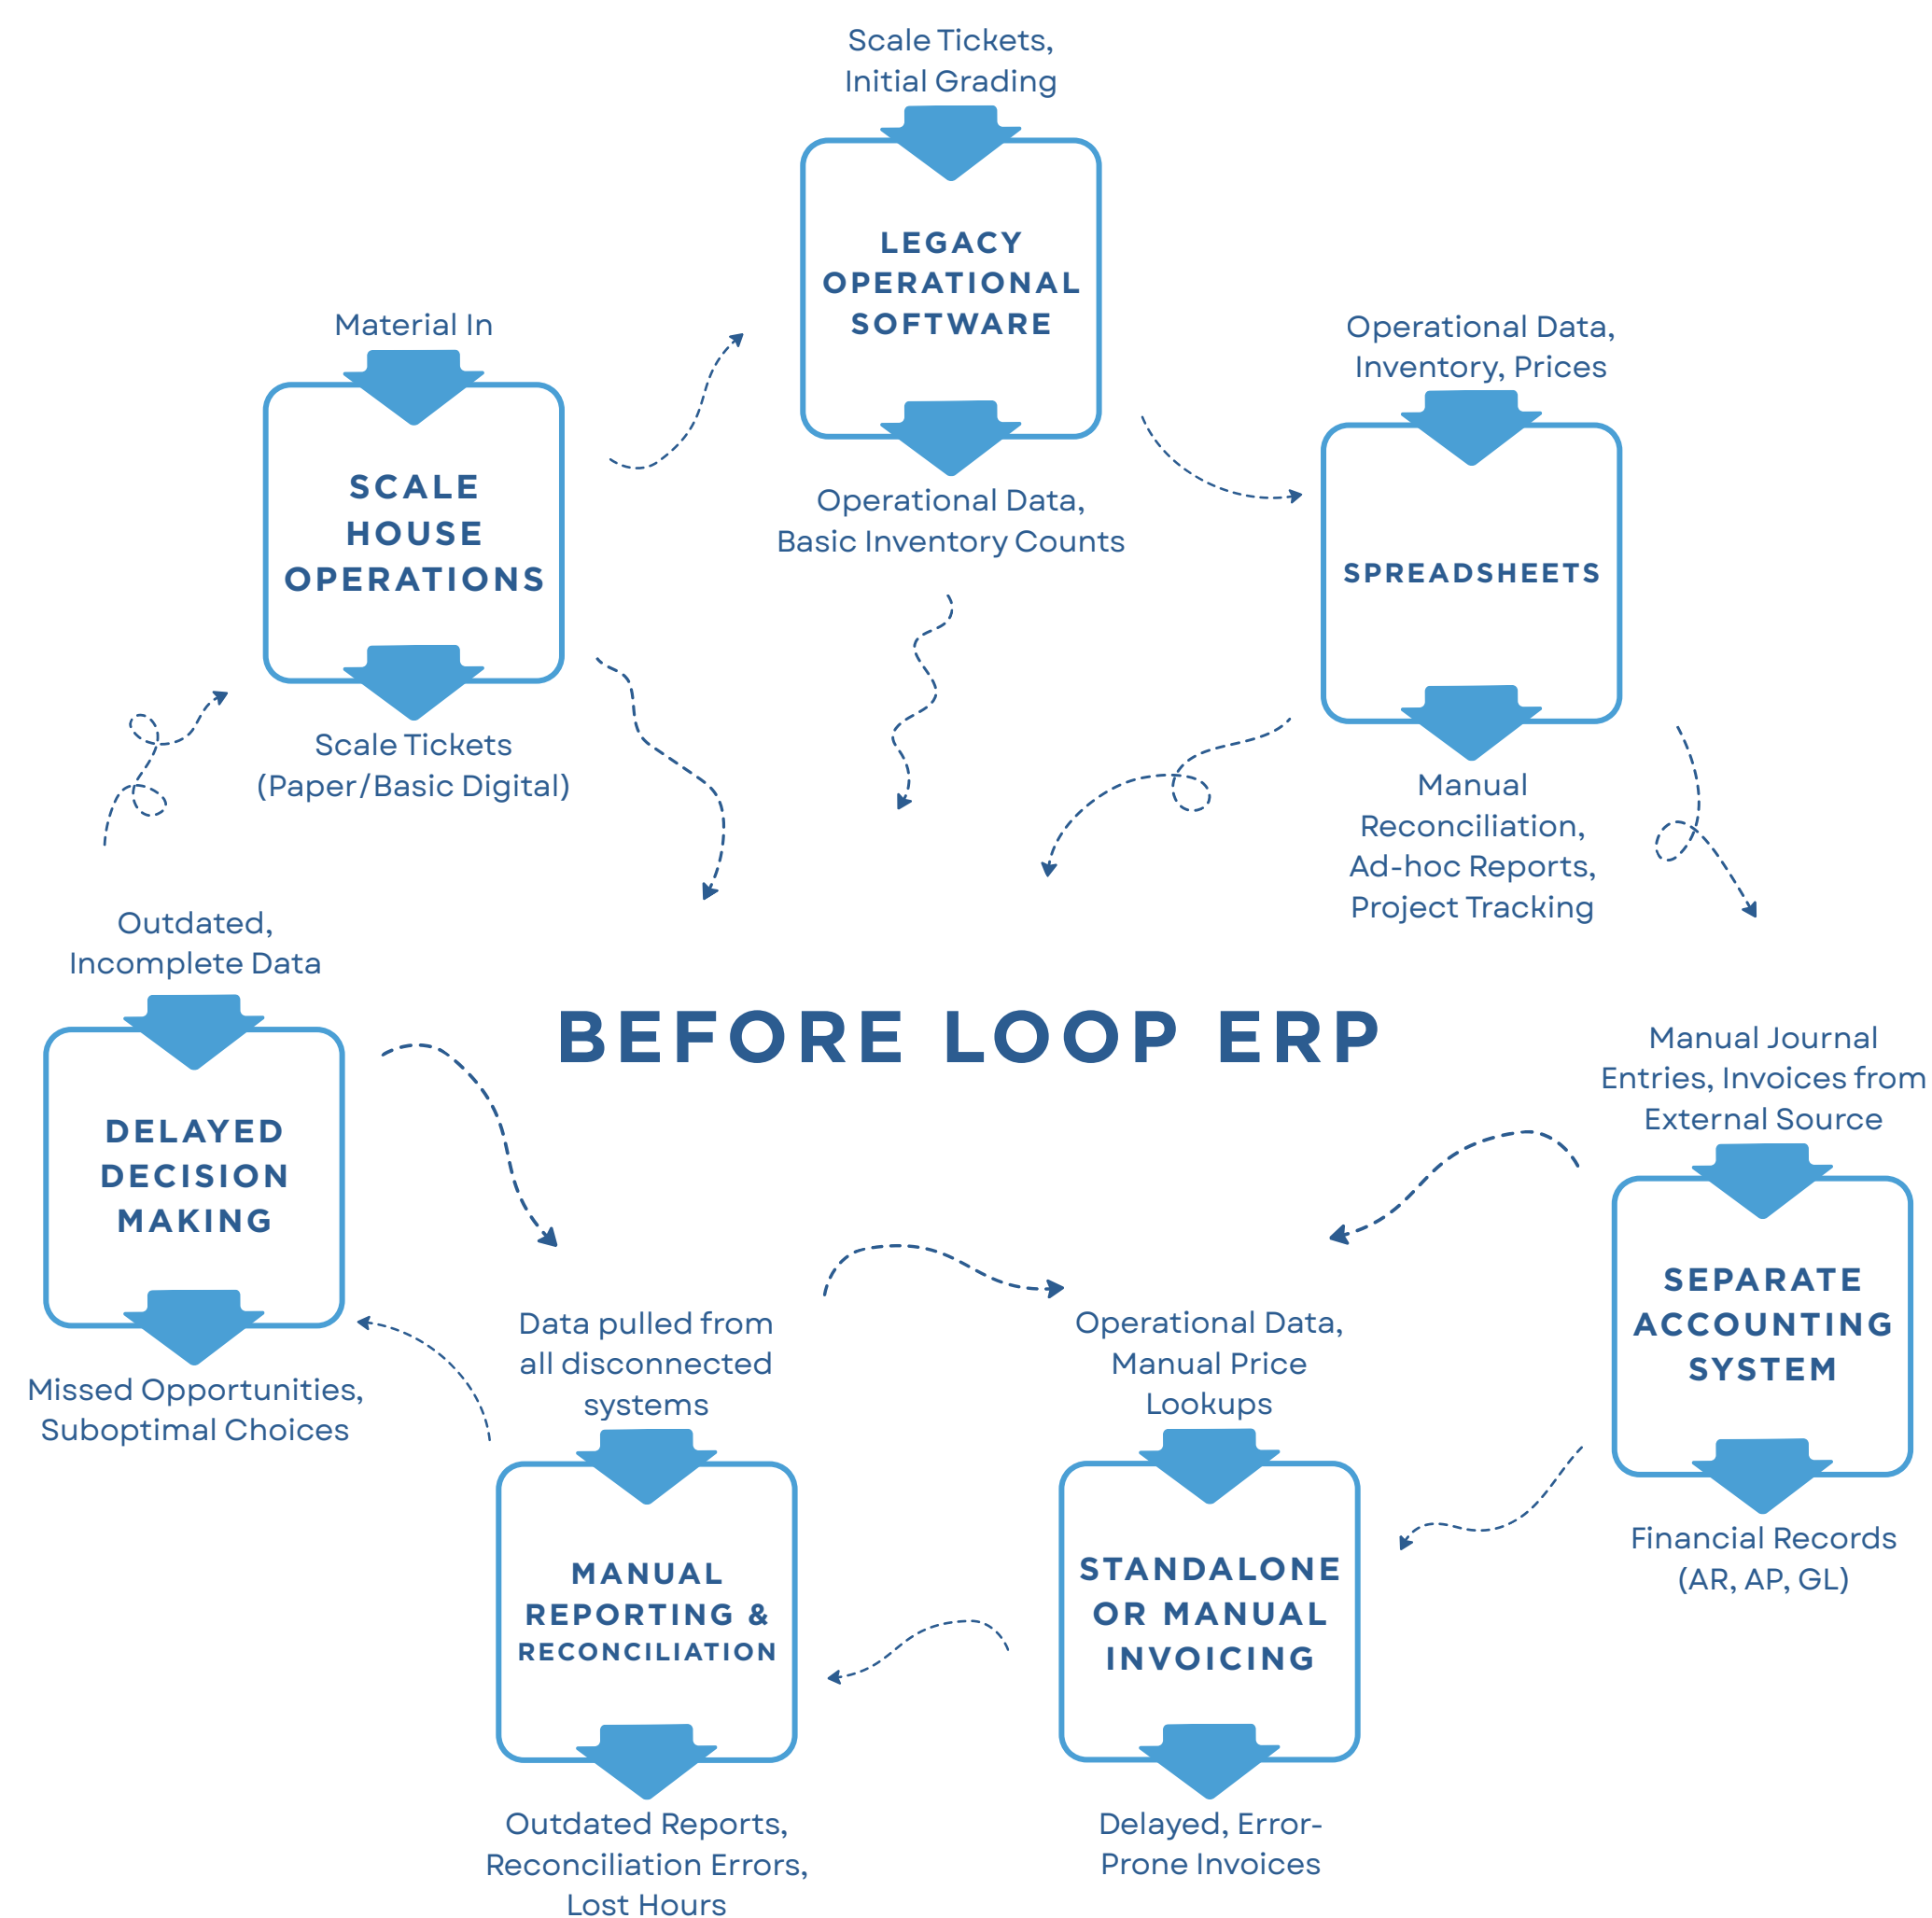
Scale Tickets, Initial Grading

LEGACY OPERATIONAL SOFTWARE

Operational Data, Basic Inventory Counts

Material In

SCALE HOUSE OPERATIONS

Scale Tickets (Paper/Basic Digital)

Operational Data, Inventory, Prices

SPREADSHEETS

Manual Reconciliation, Ad-hoc Reports, Project Tracking

Outdated, Incomplete Data

DELAYED DECISION MAKING

Missed Opportunities, Suboptimal Choices

BEFORE LOOP ERP

Manual Journal Entries, Invoices from External Source

SEPARATE ACCOUNTING SYSTEM

Financial Records (AR, AP, GL)

Data pulled from all disconnected systems

MANUAL REPORTING & RECONCILIATION

Outdated Reports, Reconciliation Errors, Lost Hours

Operational Data, Manual Price Lookups

STANDALONE OR MANUAL INVOICING

Delayed, Error-Prone Invoices